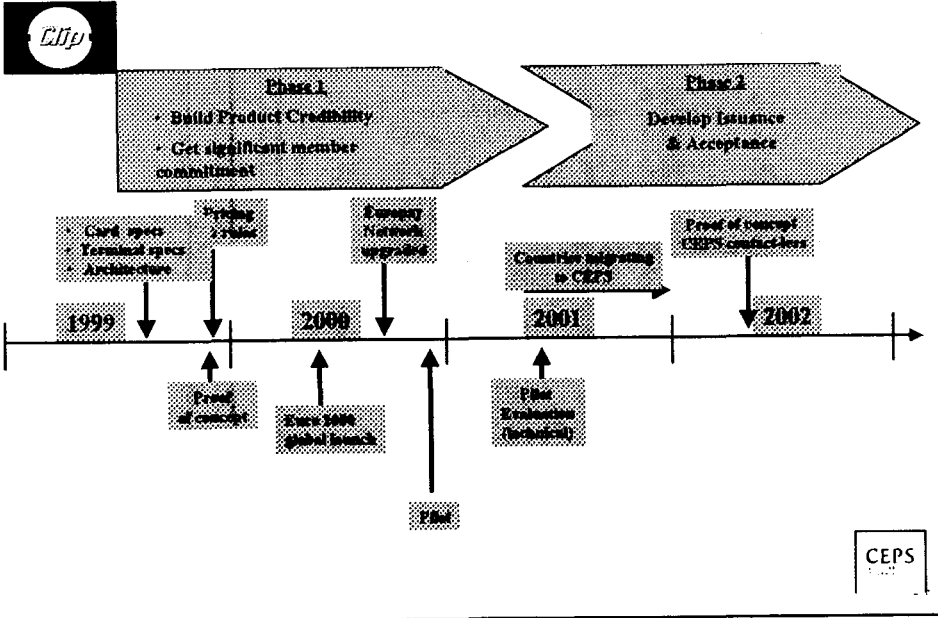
Clip

Phase 1

• Build Product Credibility

• Get significant member commitment

Phase 2

Develop Issuance & Acceptance

• Card specs
• Terminal specs
• Architecture

Pricing & rules

Europay Network upgraded

Countries migrating to CEPS

Proof of concept CEPS contact-less

1999

2000

2001

2002

Proof of concept

Euro 2000 global launch

Pilot

Pilot Evaluation (technical)

CEPS